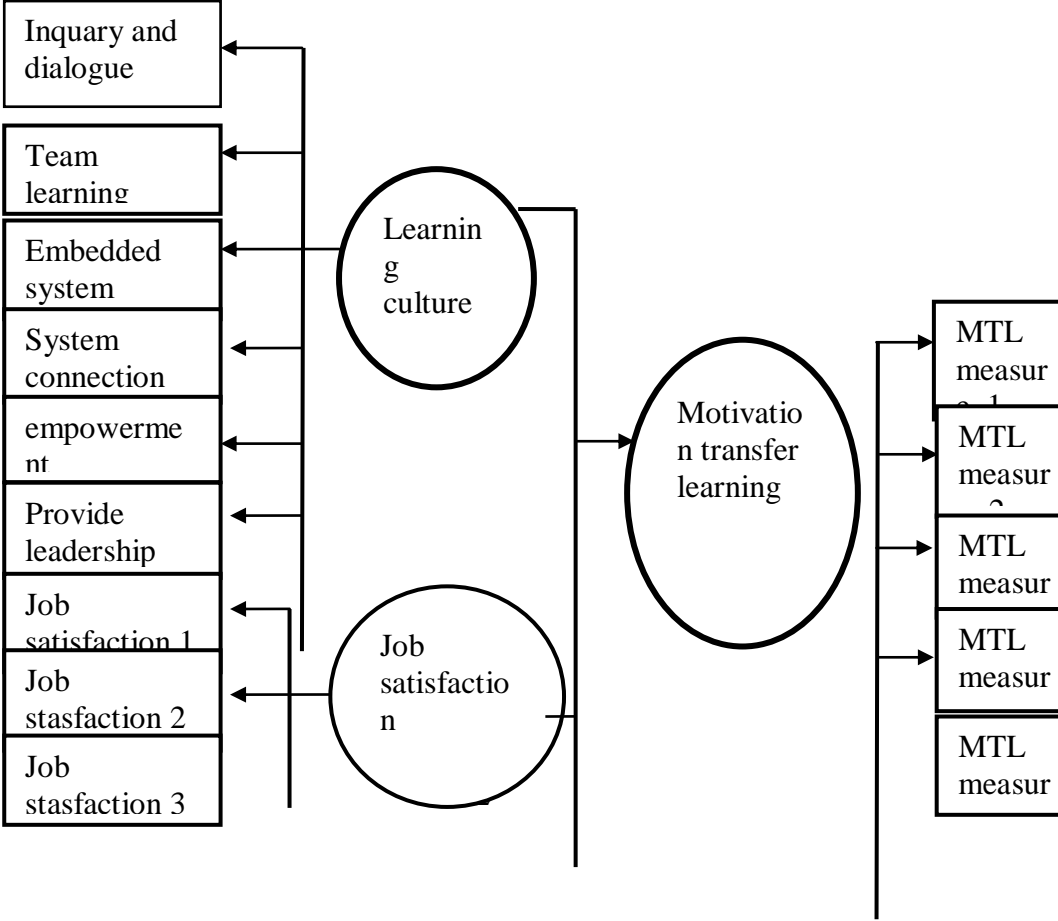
Inquary and dialogue

Team learning

Embedded system

System connection

empowerment

Provide leadership

Job satisfaction 1

Job stasfaction 2

Job stasfaction 3

Learning culture

Job satisfaction

Motivation transfer learning

MTL measur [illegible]

MTL measur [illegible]

MTL measur

MTL measur

MTL measur